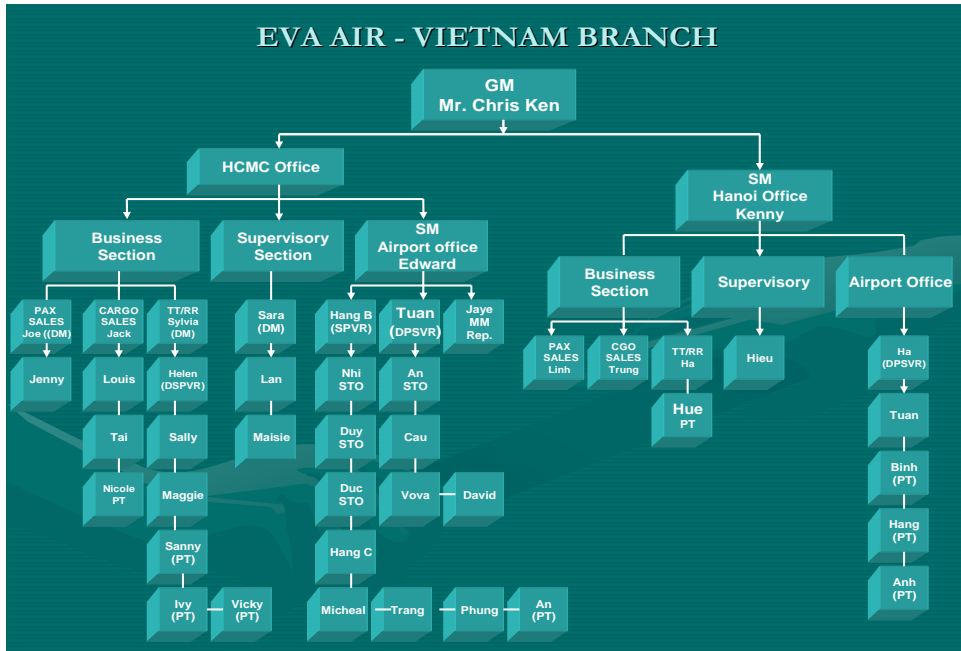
EVA AIR - VIETNAM BRANCH

GM
Mr. Chris Ken

HCMC Office

SM
Hanoi Office
Kenny

Business Section

Supervisory Section

SM
Airport office
Edward

PAX SALES
Joe ((DM)

CARGO SALES
Jack

TT/RR
Sylvia
(DM)

Sara
(DM)

Hang B
(SPVR)

Tuan
(DPSVR)

Jaye
MM
Rep.

Jenny

Louis

Helen
(DSPVR)

Lan

Nhi
STO

An
STO

Tai

Sally

Maisie

Duy
STO

Cau

Nicole
PT

Maggie

Duc
STO

Vova

David

Sanny
(PT)

Hang C

Ivy
(PT)

Vicky
(PT)

Micheal

Trang

Phung

An
(PT)

Business Section

Supervisory

Airport Office

PAX
SALES
Linh

CGO
SALES
Trung

TT/RR
Ha

Hieu

Ha
(DPSVR)

Hue
PT

Tuan

Binh
(PT)

Hang
(PT)

Anh
(PT)